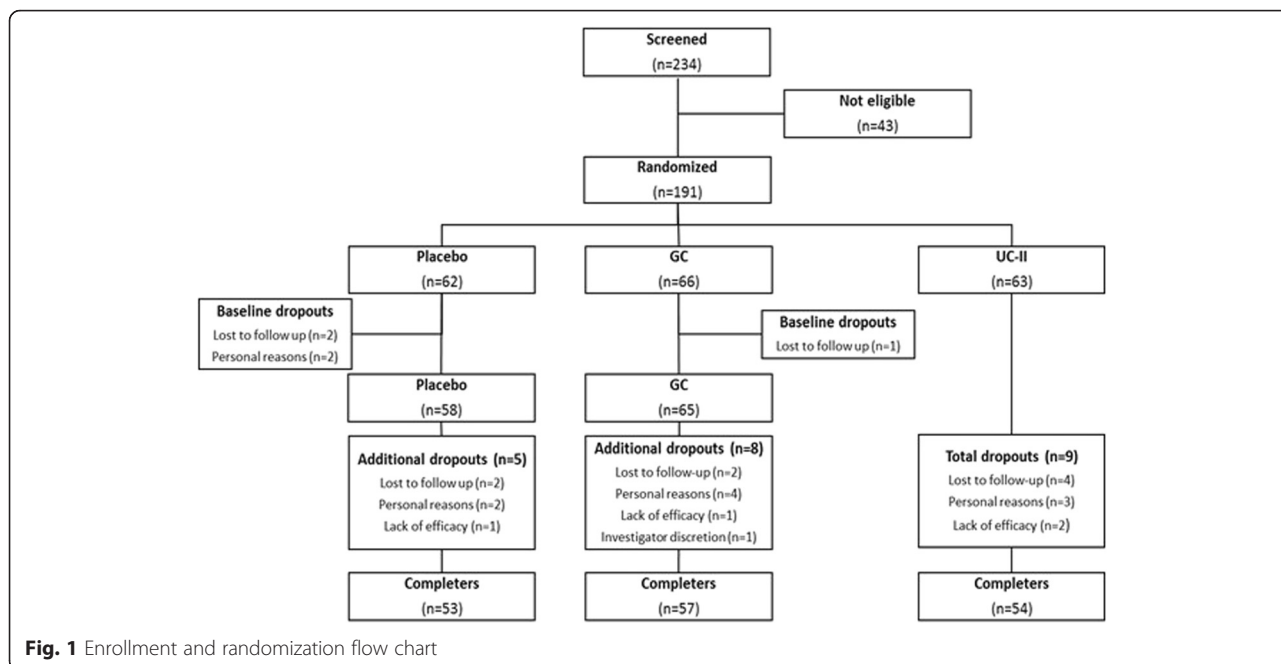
Screened
(n=234)

Not eligible
(n=43)

Randomized
(n=191)

Placebo
(n=62)

GC
(n=66)

UC-II
(n=63)

Baseline dropouts
Lost to follow up (n=2)
Personal reasons (n=2)

Baseline dropouts
Lost to follow up (n=1)

Placebo
(n=58)

GC
(n=65)

Additional dropouts (n=5)
Lost to follow up (n=2)
Personal reasons (n=2)
Lack of efficacy (n=1)

Additional dropouts (n=8)
Lost to follow-up (n=2)
Personal reasons (n=4)
Lack of efficacy (n=1)
Investigator discretion (n=1)

Total dropouts (n=9)
Lost to follow-up (n=4)
Personal reasons (n=3)
Lack of efficacy (n=2)

Completers
(n=53)

Completers
(n=57)

Completers
(n=54)

Fig. 1 Enrollment and randomization flow chart